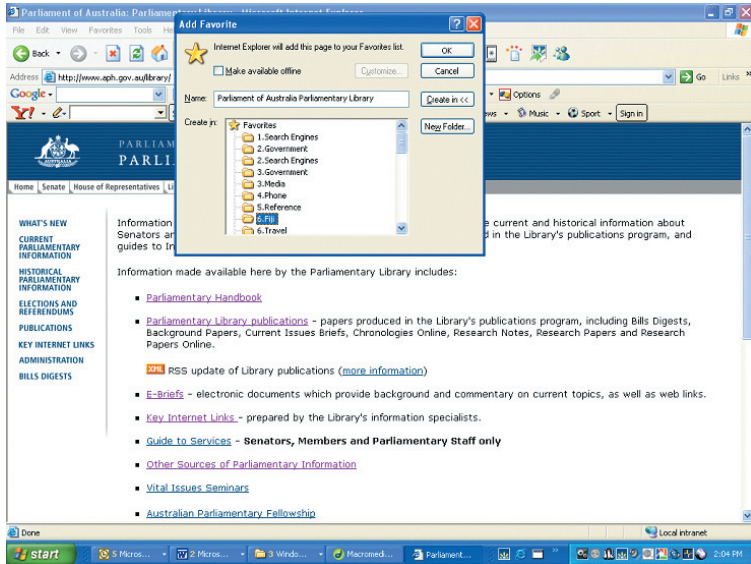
Parliament of Australia: Parliamentary Library - Microsoft Internet Explorer

File Edit View Favorites Tools He

Back

Address http://www.aph.gov.au/library/

Google

Go Links

Options

Music Sport Sign in

Add Favorite

Internet Explorer will add this page to your Favorites list.

Make available offline

Customize...

OK

Cancel

Name: Parliament of Australia Parliamentary Library

Create in <<

Create in:

Favorites
1.Search Engines
2.Government
2.Search Engines
3.Government
3.Media
4.Phone
5.Reference
6.Fiji
6.Travel

New Folder...

PARLIAM
PARLI

Home Senate House of Representatives Li

WHAT'S NEW
CURRENT PARLIAMENTARY INFORMATION
HISTORICAL PARLIAMENTARY INFORMATION
ELECTIONS AND REFERENDUMS
PUBLICATIONS
KEY INTERNET LINKS
ADMINISTRATION
BILLS DIGESTS

Information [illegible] e current and historical information about Senators ar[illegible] d in the Library's publications program, and guides to In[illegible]

Information made available here by the Parliamentary Library includes:

Parliamentary Handbook

Parliamentary Library publications - papers produced in the Library's publications program, including Bills Digests, Background Papers, Current Issues Briefs, Chronologies Online, Research Notes, Research Papers and Research Papers Online.

XML RSS update of Library publications (more information)

E-Briefs - electronic documents which provide background and commentary on current topics, as well as web links.

Key Internet Links - prepared by the Library's information specialists.

Guide to Services - Senators, Members and Parliamentary Staff only

Other Sources of Parliamentary Information

Vital Issues Seminars

Australian Parliamentary Fellowship

Done

Local intranet

start

5 Micros...

2 Micros...

3 Windo...

Macromed...

Parliament...

2:04 PM